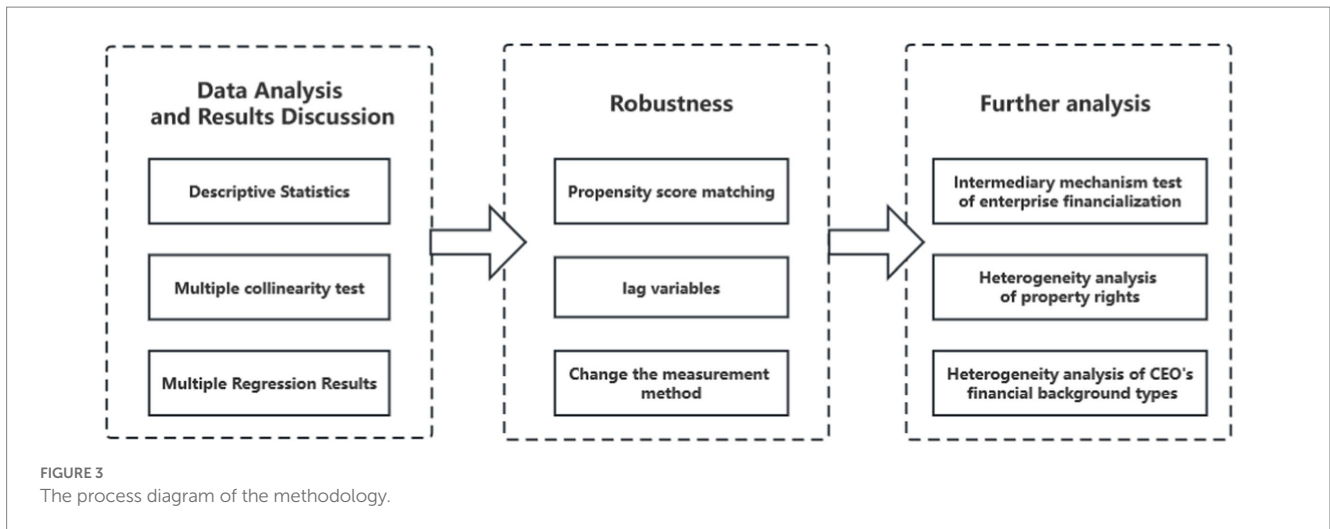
Data Analysis and Results Discussion

Descriptive Statistics

Multiple collinearity test

Multiple Regression Results

Robustness

Propensity score matching

lag variables

Change the measurement method

Further analysis

Intermediary mechanism test of enterprise financialization

Heterogeneity analysis of property rights

Heterogeneity analysis of CEO's financial background types

FIGURE 3
The process diagram of the methodology.